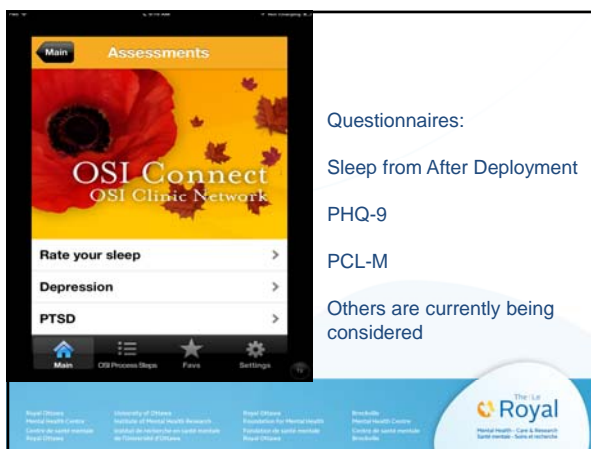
Main

Assessments

OSI Connect
OSI Clinic Network

Rate your sleep

Depression

PTSD

Main OSI Process Steps Favs Settings

Questionnaires:

Sleep from After Deployment

PHQ-9

PCL-M

Others are currently being considered

The Le Royal

Mental Health · Care & Research
Santé mentale · Soins et recherche

Royal Ottawa Mental Health Centre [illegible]

University of Ottawa Institute of Mental Health Research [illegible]

Royal Ottawa Foundation for Mental Health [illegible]

Brockville Mental Health Centre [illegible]